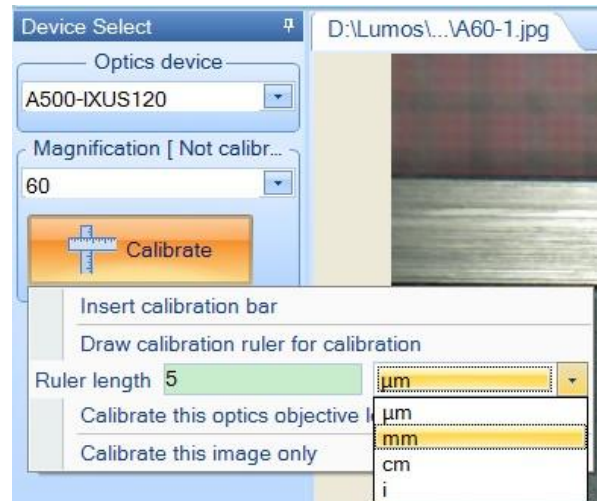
Device Select
D:\Lumos\...\A60-1.jpg
Optics device
A500-IXUS120
Magnification [ Not calibr...
60
Calibrate
Insert calibration bar
Draw calibration ruler for calibration
Ruler length 5
µm
Calibrate this optics objective l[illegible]
Calibrate this image only
µm
mm
cm
i